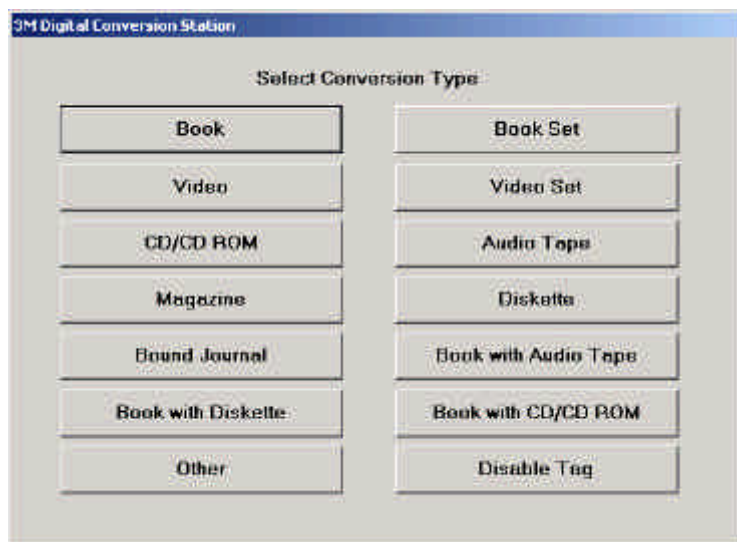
3M Digital Conversion Station

Select Conversion Type

Book
Book Set
Video
Video Set
CD/CD ROM
Audio Tape
Magazine
Diskette
Bound Journal
Book with Audio Tape
Book with Diskette
Book with CD/CD ROM
Other
Disable Tag